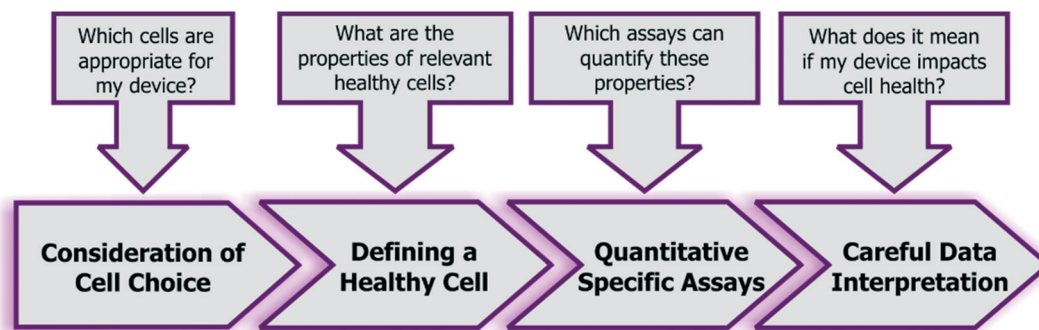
Which cells are appropriate for my device?

What are the properties of relevant healthy cells?

Which assays can quantify these properties?

What does it mean if my device impacts cell health?

Consideration of Cell Choice

Defining a Healthy Cell

Quantitative Specific Assays

Careful Data Interpretation